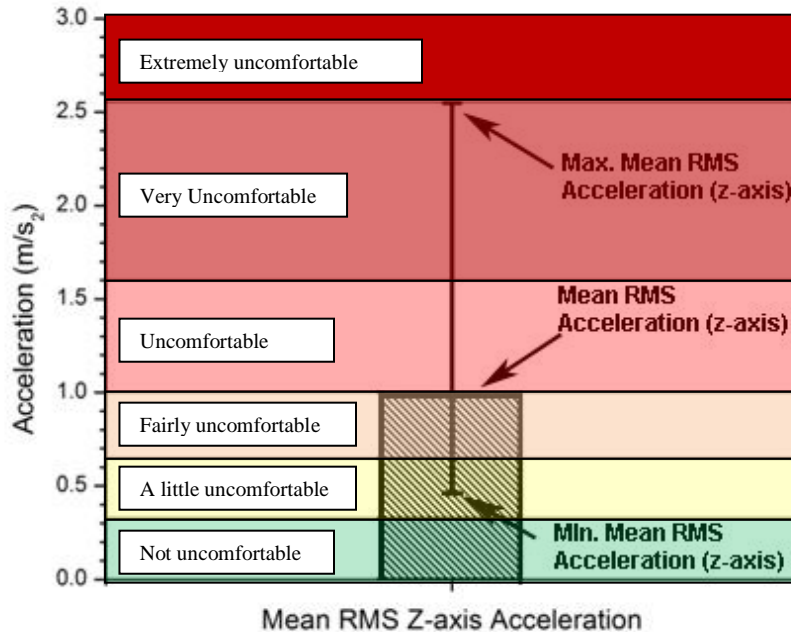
3.0

2.5

2.0

1.5

1.0

0.5

0.0

Acceleration ($m/s_2$)

Extremely uncomfortable

Very Uncomfortable

Uncomfortable

Fairly uncomfortable

A little uncomfortable

Not uncomfortable

Max. Mean RMS Acceleration (z-axis)

Mean RMS Acceleration (z-axis)

MIn. Mean RMS Acceleration (z-axis)

Mean RMS Z-axis Acceleration